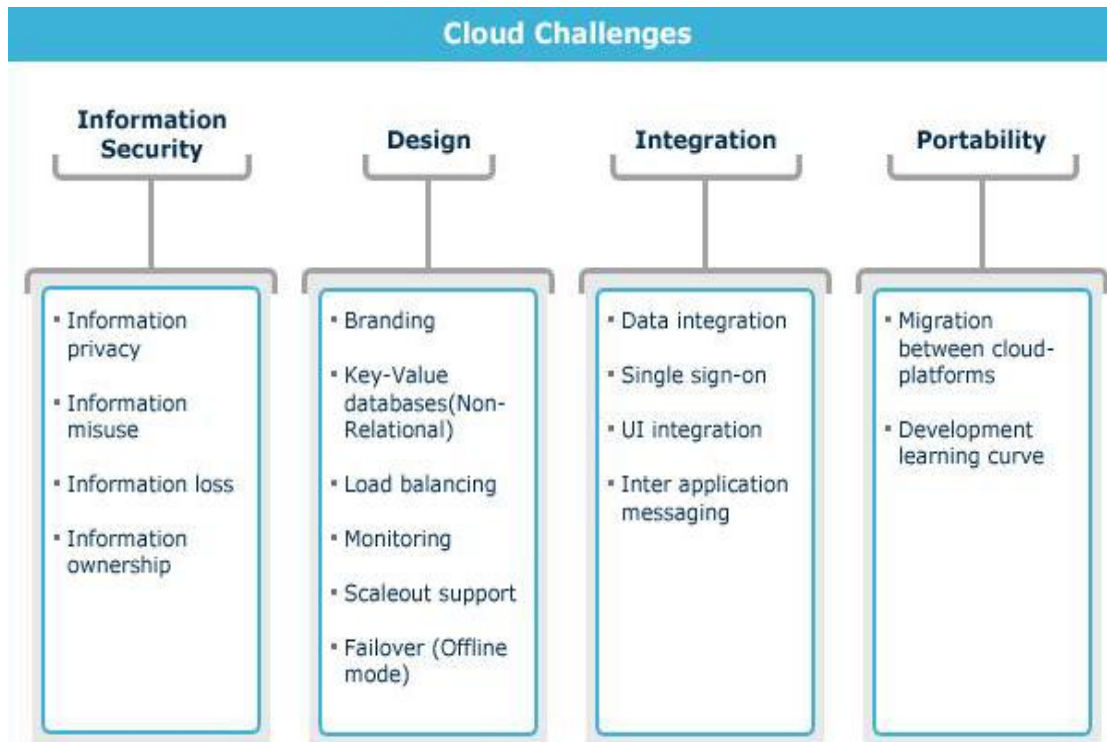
Cloud Challenges

Information Security

- Information privacy
- Information misuse
- Information loss
- Information ownership

Design

- Branding
- Key-Value databases(Non-Relational)
- Load balancing
- Monitoring
- Scaleout support
- Failover (Offline mode)

Integration

- Data integration
- Single sign-on
- UI integration
- Inter application messaging

Portability

- Migration between cloud-platforms
- Development learning curve